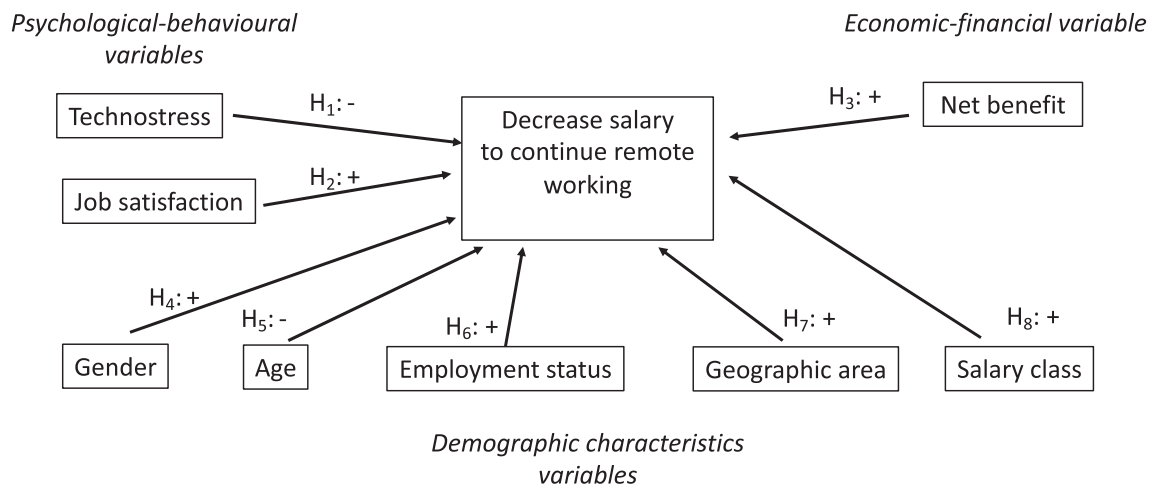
Psychological-behavioural variables

Economic-financial variable

Technostress

$H_1$: -

Decrease salary to continue remote working

$H_3$: +

Net benefit

Job satisfaction

$H_2$: +

$H_4$: +

$H_5$: -

$H_6$: +

$H_7$: +

$H_8$: +

Gender

Age

Employment status

Geographic area

Salary class

Demographic characteristics variables